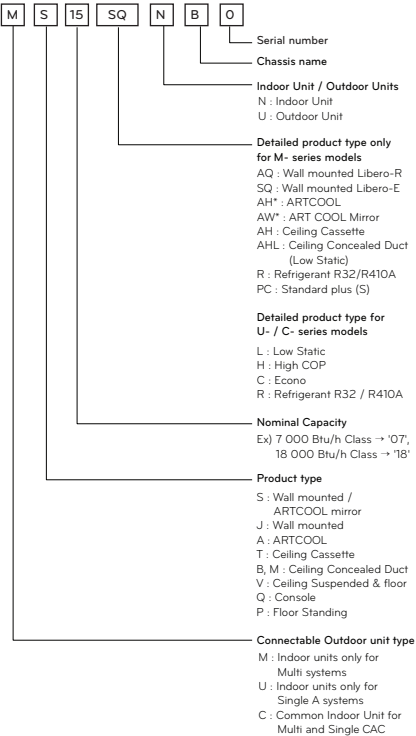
M S 15 SQ N B 0

Serial number

Chassis name

Indoor Unit / Outdoor Units
N : Indoor Unit
U : Outdoor Unit

Detailed product type only for M- series models
AQ : Wall mounted Libero-R
SQ : Wall mounted Libero-E
AH* : ARTCOOL
AW* : ART COOL Mirror
AH : Ceiling Cassette
AHL : Ceiling Concealed Duct (Low Static)
R : Refrigerant R32/R410A
PC : Standard plus (S)

Detailed product type for U- / C- series models
L : Low Static
H : High COP
C : Econo
R : Refrigerant R32 / R410A

Nominal Capacity
Ex) 7 000 Btu/h Class → '07', 18 000 Btu/h Class → '18'

Product type
S : Wall mounted / ARTCOOL mirror
J : Wall mounted
A : ARTCOOL
T : Ceiling Cassette
B, M : Ceiling Concealed Duct
V : Ceiling Suspended & floor
Q : Console
P : Floor Standing

Connectable Outdoor unit type
M : Indoor units only for Multi systems
U : Indoor units only for Single A systems
C : Common Indoor Unit for Multi and Single CAC